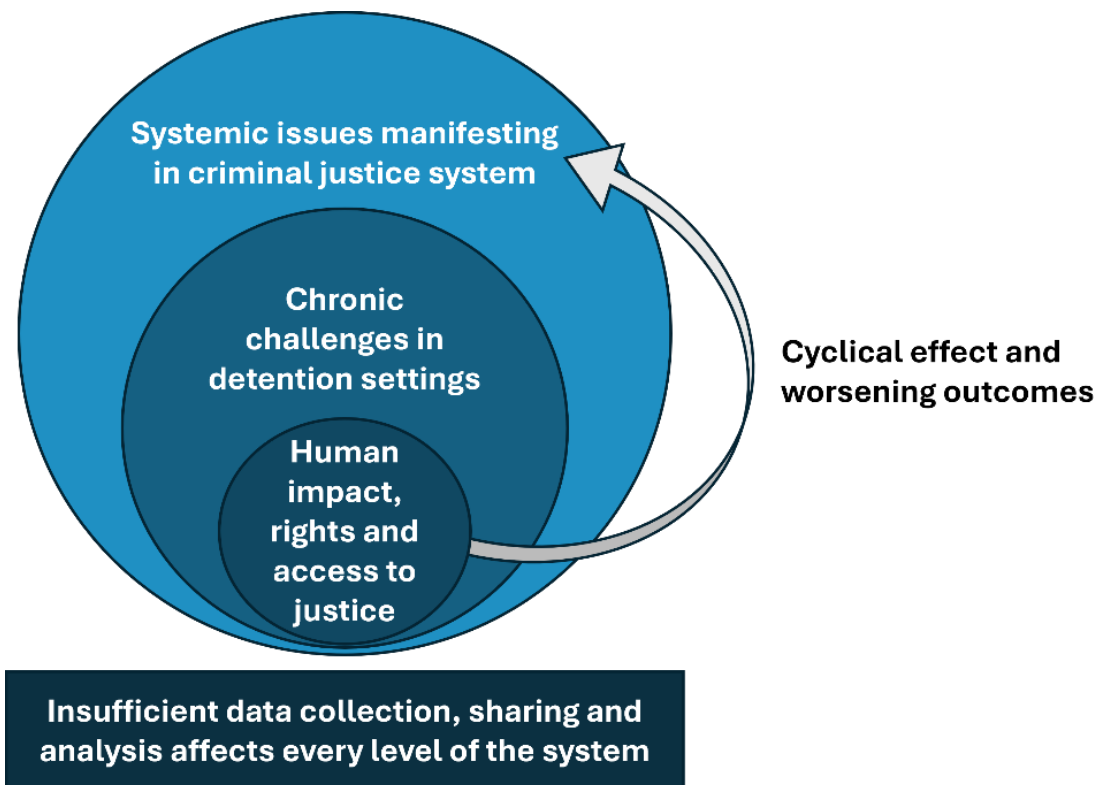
Systemic issues manifesting in criminal justice system

Chronic challenges in detention settings

Human impact, rights and access to justice

Cyclical effect and worsening outcomes

Insufficient data collection, sharing and analysis affects every level of the system